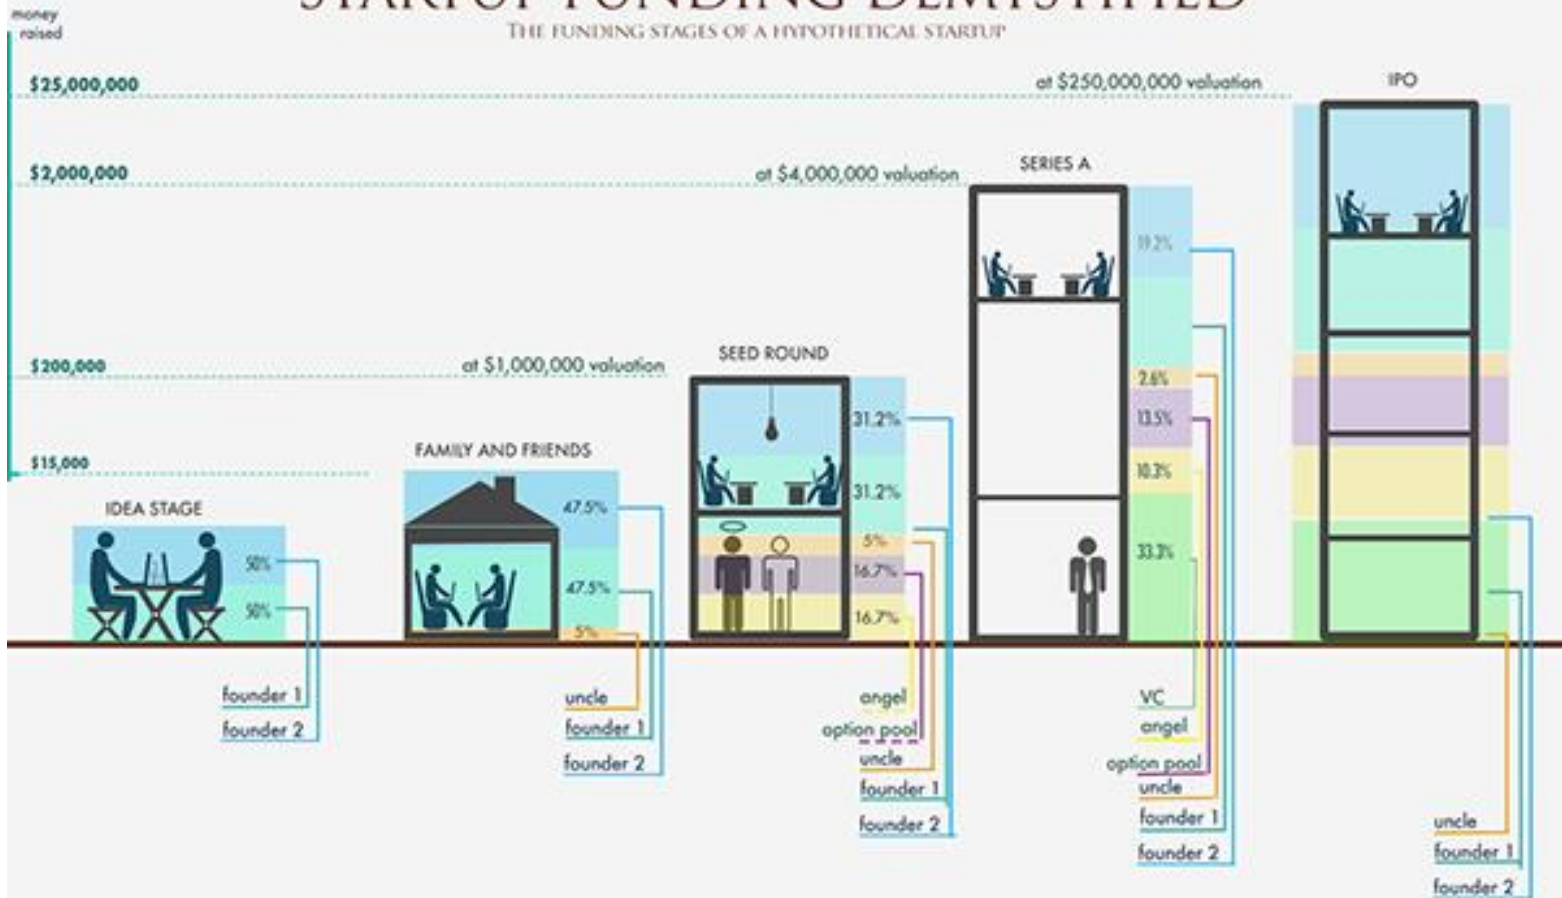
money raised

THE FUNDING STAGES OF A HYPOTHETICAL STARTUP

$25,000,000
at $250,000,000 valuation
IPO

$2,000,000
at $4,000,000 valuation
SERIES A

$200,000
at $1,000,000 valuation
SEED ROUND

$15,000
FAMILY AND FRIENDS
IDEA STAGE

50%
50%
founder 1
founder 2

47.5%
47.5%
5%
uncle
founder 1
founder 2

31.2%
31.2%
5%
16.7%
16.7%
angel
option pool
uncle
founder 1
founder 2

19.2%
2.6%
13.5%
10.3%
33.3%
VC
angel
option pool
uncle
founder 1
founder 2

uncle
founder 1
founder 2